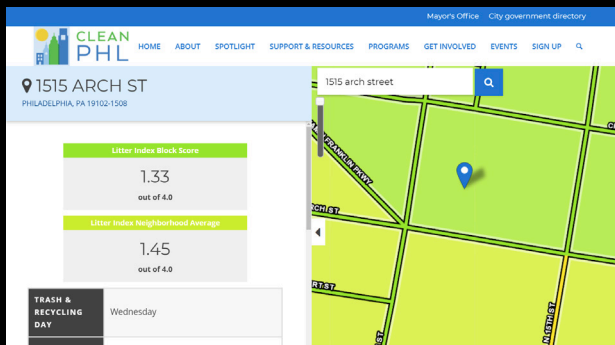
Mayor's Office City government directory

CLEAN PHL

HOME ABOUT SPOTLIGHT SUPPORT & RESOURCES PROGRAMS GET INVOLVED EVENTS SIGN UP

1515 ARCH ST
PHILADELPHIA, PA 19102-1508

1515 arch street

Litter Index Block Score
1.33
out of 4.0

Litter Index Neighborhood Average
1.45
out of 4.0

| TRASH & RECYCLING DAY | Wednesday |
|---|---|

FRANKLIN PKWY
RCH ST
RT ST
N 15TH ST
ST
ST
C